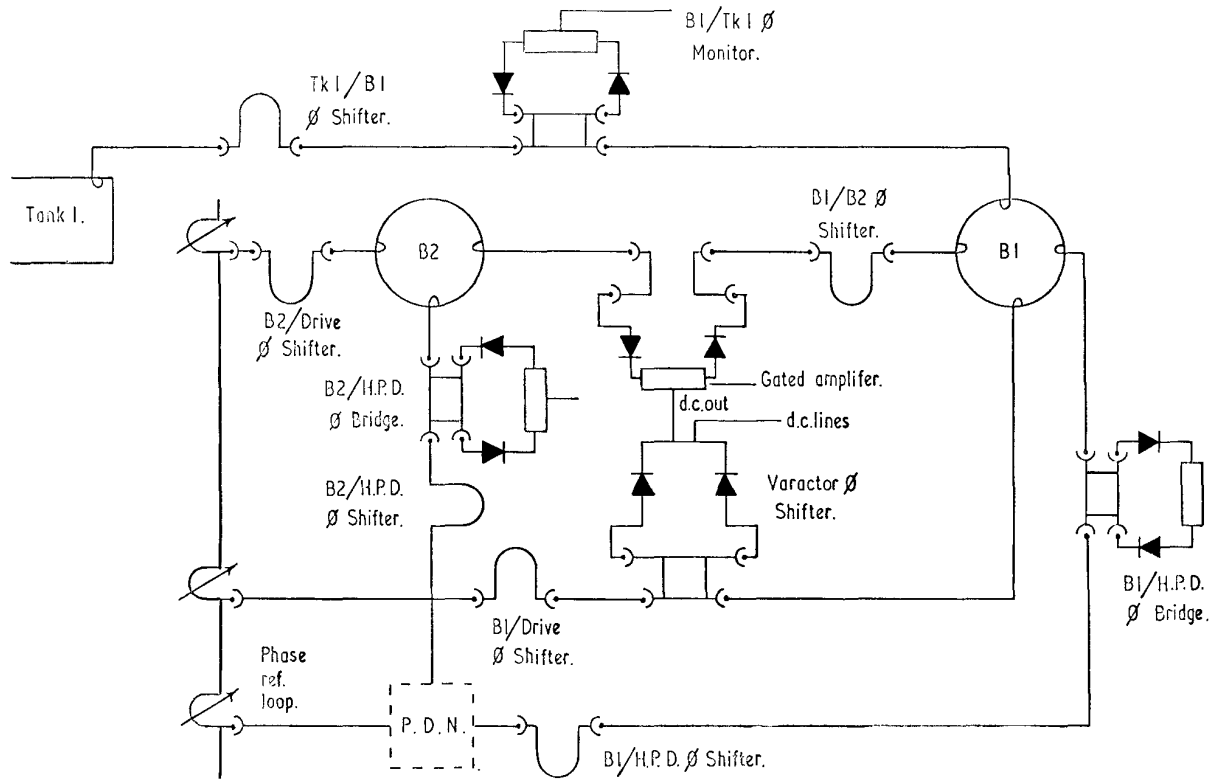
B1/Tk1 Ø Monitor.

Tk1/B1 Ø Shifter.

Tank 1.

B2

B1/B2 Ø Shifter.

B1

B2/Drive Ø Shifter.

B2/H.P.D. Ø Bridge.

Gated amplifer.

d.c.out

d.c.lines

B2/H.P.D. Ø Shifter.

Varactor Ø Shifter.

B1/H.P.D. Ø Bridge.

B1/Drive Ø Shifter.

Phase ref. loop.

P. D. N.

B1/H.P.D. Ø Shifter.